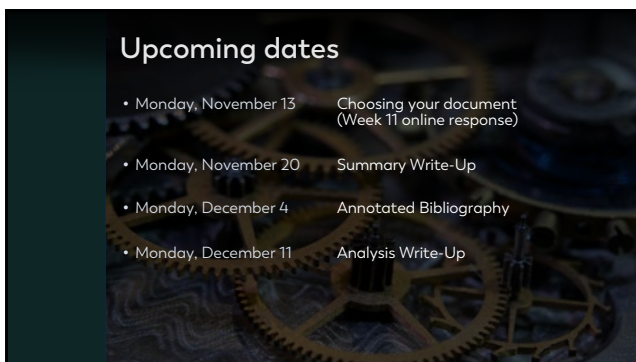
Upcoming dates

• Monday, November 13 Choosing your document (Week 11 online response)

• Monday, November 20 Summary Write-Up

• Monday, December 4 Annotated Bibliography

• Monday, December 11 Analysis Write-Up